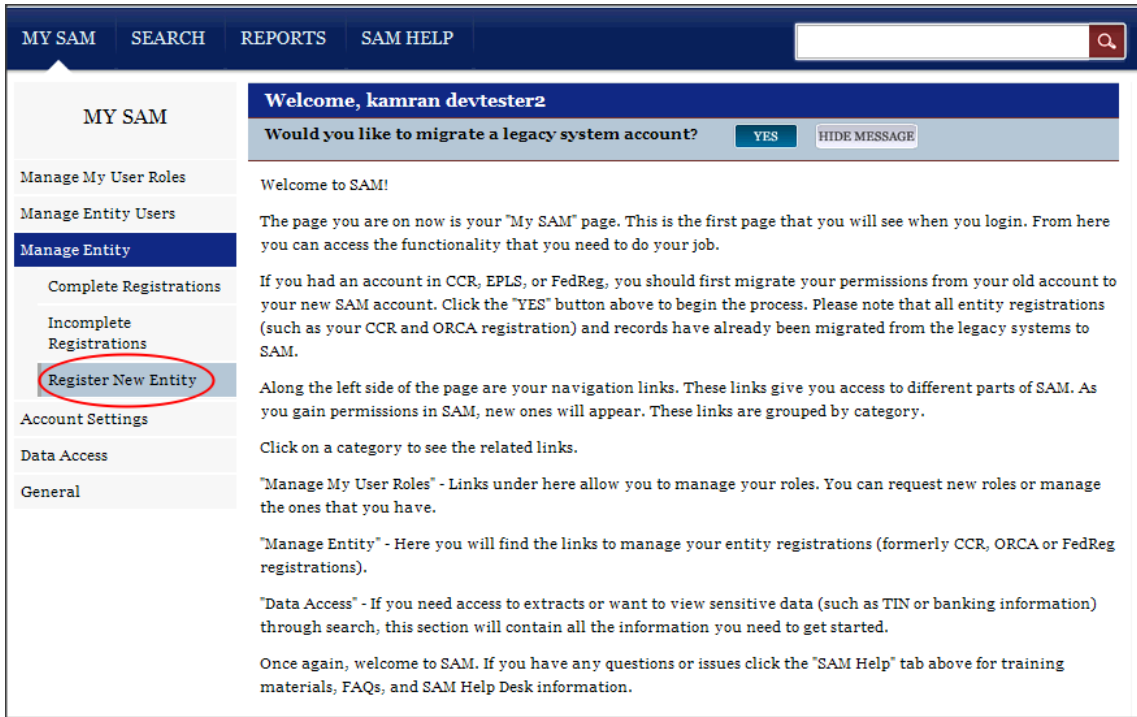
MY SAM SEARCH REPORTS SAM HELP

MY SAM

Manage My User Roles
Manage Entity Users
Manage Entity
Complete Registrations
Incomplete Registrations
Register New Entity
Account Settings
Data Access
General

Welcome, kamran devtester2

Would you like to migrate a legacy system account? YES HIDE MESSAGE

Welcome to SAM!

The page you are on now is your "My SAM" page. This is the first page that you will see when you login. From here you can access the functionality that you need to do your job.

If you had an account in CCR, EPLS, or FedReg, you should first migrate your permissions from your old account to your new SAM account. Click the "YES" button above to begin the process. Please note that all entity registrations (such as your CCR and ORCA registration) and records have already been migrated from the legacy systems to SAM.

Along the left side of the page are your navigation links. These links give you access to different parts of SAM. As you gain permissions in SAM, new ones will appear. These links are grouped by category.

Click on a category to see the related links.

"Manage My User Roles" - Links under here allow you to manage your roles. You can request new roles or manage the ones that you have.

"Manage Entity" - Here you will find the links to manage your entity registrations (formerly CCR, ORCA or FedReg registrations).

"Data Access" - If you need access to extracts or want to view sensitive data (such as TIN or banking information) through search, this section will contain all the information you need to get started.

Once again, welcome to SAM. If you have any questions or issues click the "SAM Help" tab above for training materials, FAQs, and SAM Help Desk information.